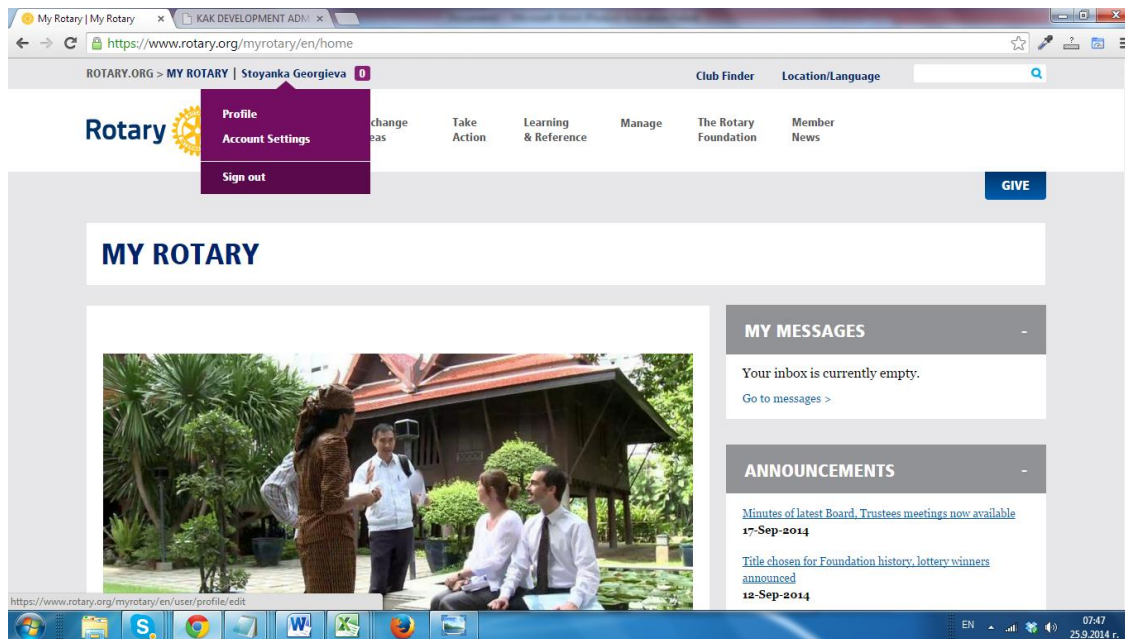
My Rotary | My Rotary ×
KAK DEVELOPMENT ADM ×

https://www.rotary.org/myrotary/en/home

ROTARY.ORG > MY ROTARY | Stoyanka Georgieva 0

Club Finder
Location/Language

Rotary

Profile
Account Settings
Sign out

change eas
Take Action
Learning & Reference
Manage
The Rotary Foundation
Member News

GIVE

MY ROTARY

MY MESSAGES -

Your inbox is currently empty.

Go to messages >

ANNOUNCEMENTS -

Minutes of latest Board, Trustees meetings now available
17-Sep-2014

Title chosen for Foundation history, lottery winners announced
12-Sep-2014

https://www.rotary.org/myrotary/en/user/profile/edit

EN
07:47
25.9.2014 г.